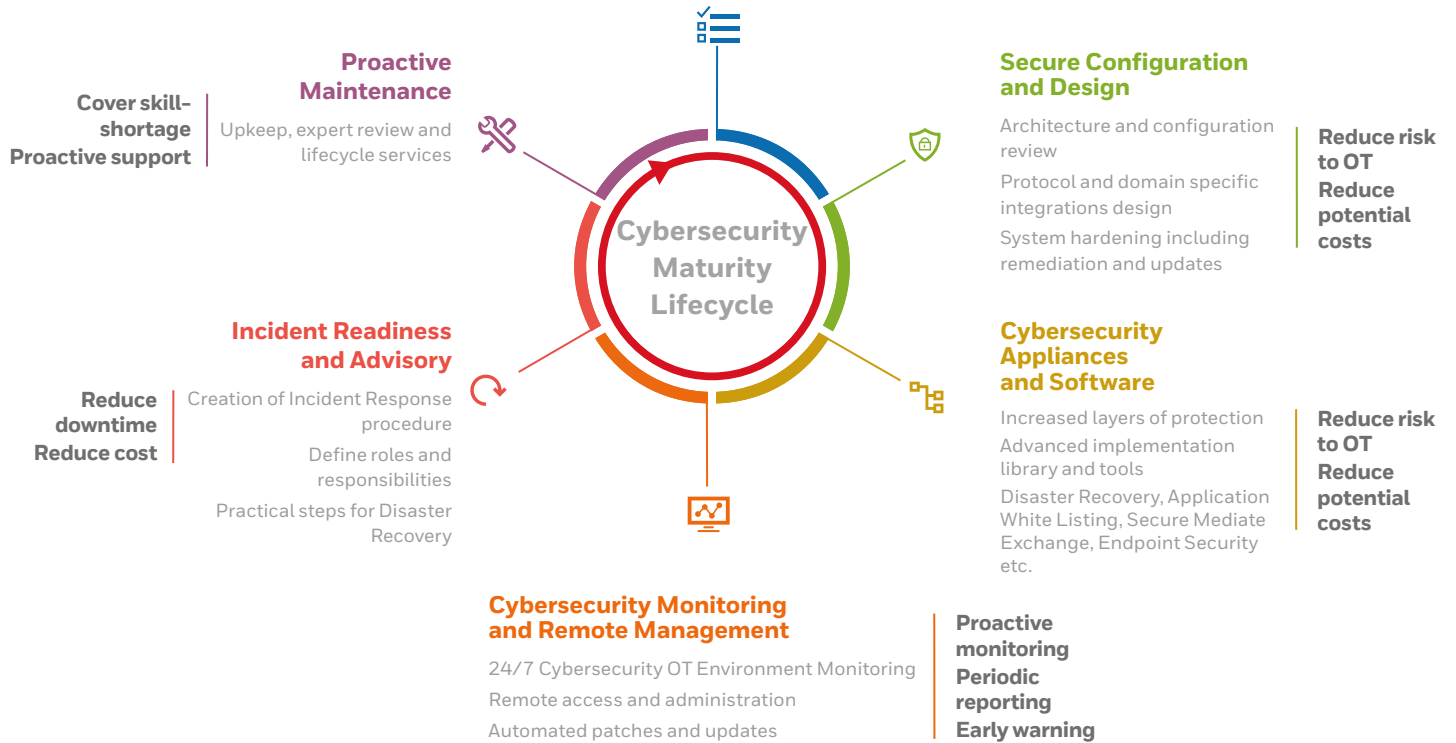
Proactive Maintenance

Cover skill-shortage
Proactive support

Upkeep, expert review and lifecycle services

Secure Configuration and Design

Architecture and configuration review

Protocol and domain specific integrations design

System hardening including remediation and updates

Reduce risk to OT
Reduce potential costs

Cybersecurity Maturity Lifecycle

Incident Readiness and Advisory

Reduce downtime
Reduce cost

Creation of Incident Response procedure

Define roles and responsibilities

Practical steps for Disaster Recovery

Cybersecurity Appliances and Software

Increased layers of protection

Advanced implementation library and tools

Disaster Recovery, Application White Listing, Secure Mediate Exchange, Endpoint Security etc.

Reduce risk to OT
Reduce potential costs

Cybersecurity Monitoring and Remote Management

24/7 Cybersecurity OT Environment Monitoring

Remote access and administration

Automated patches and updates

Proactive monitoring
Periodic reporting
Early warning